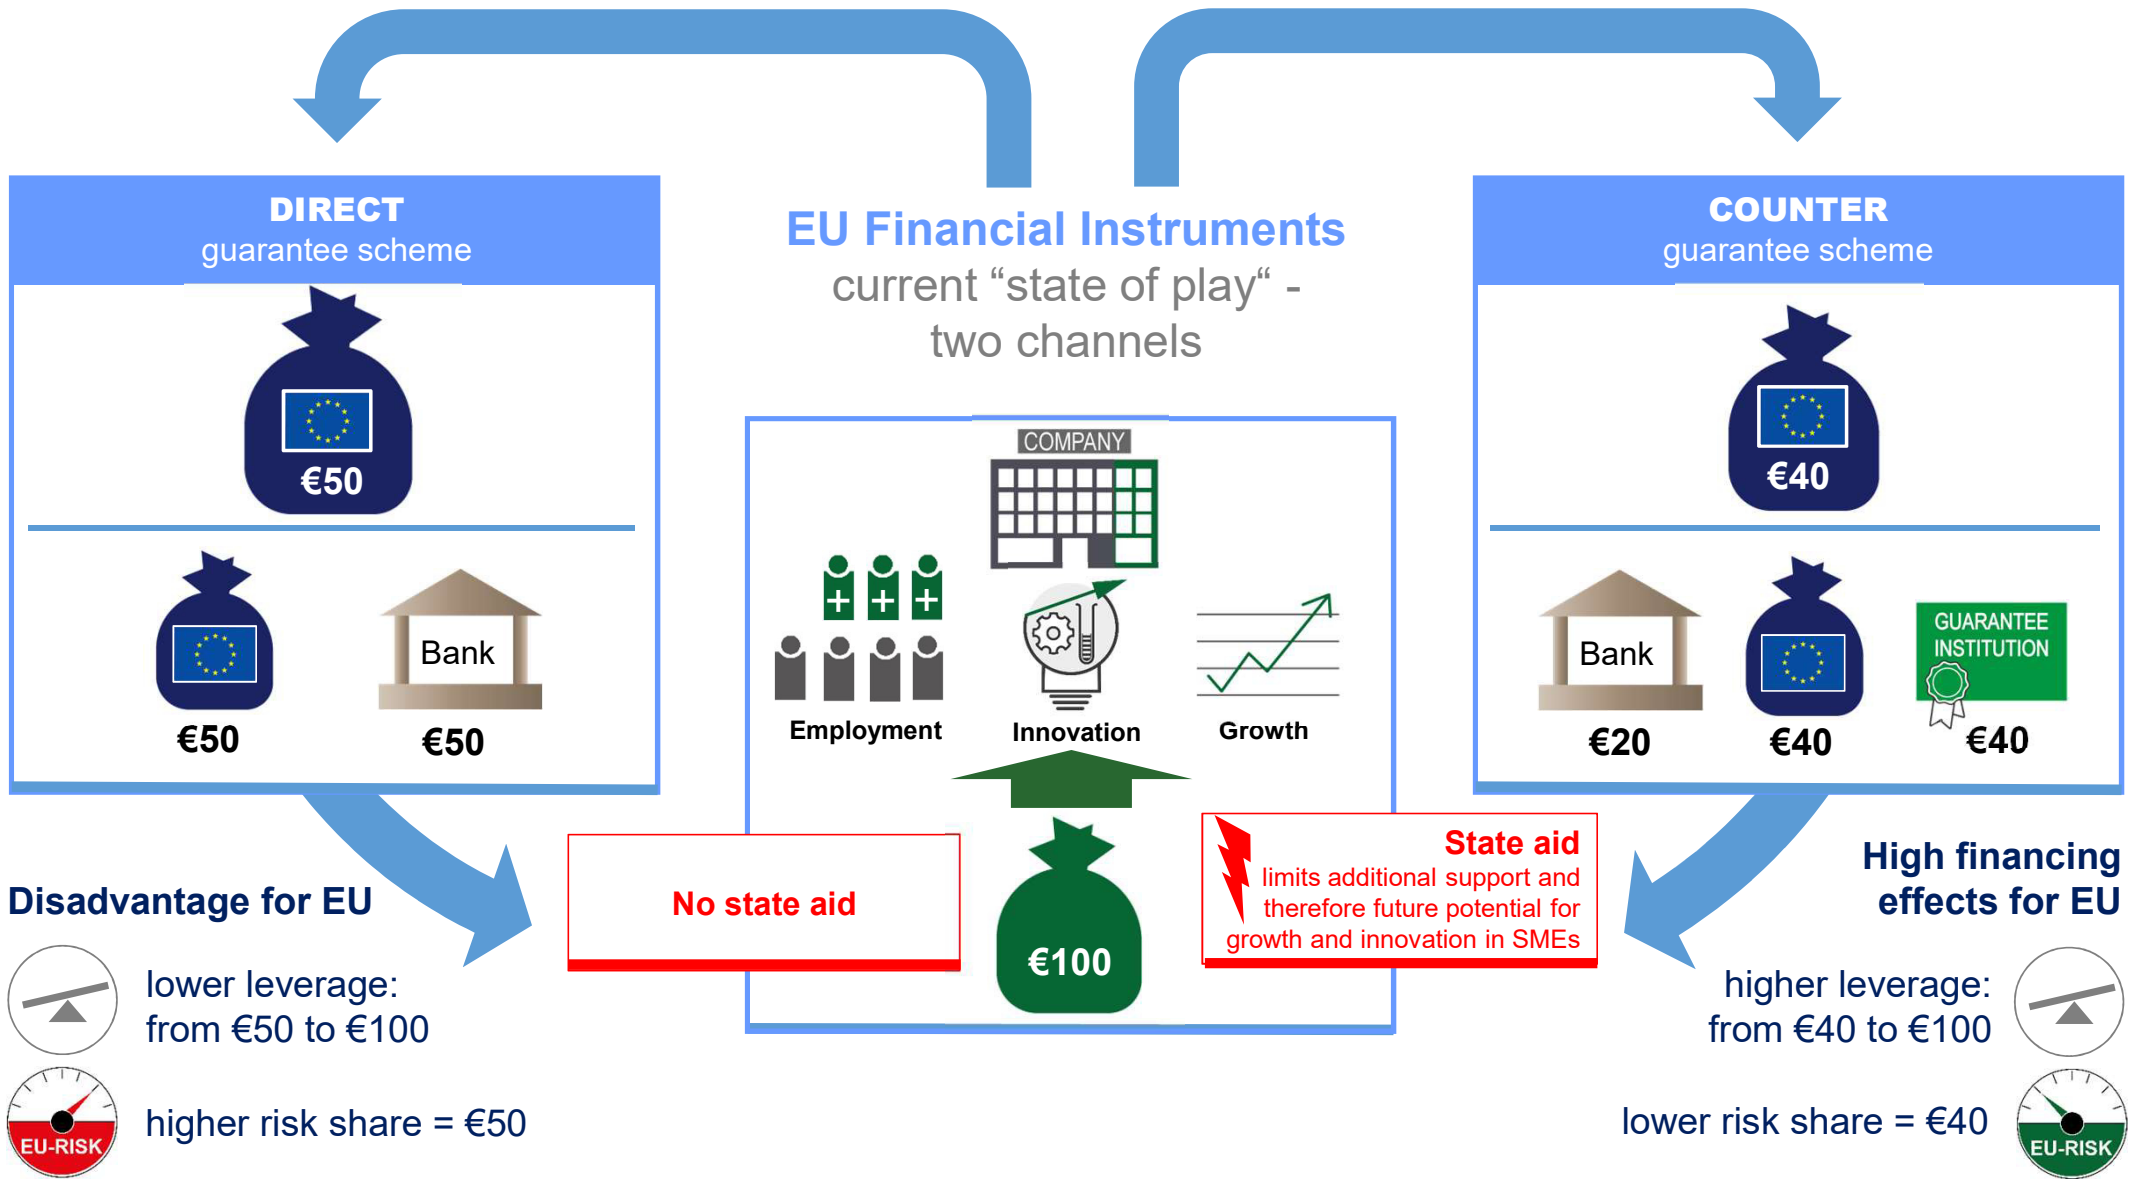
DIRECT
guarantee scheme

€50

€50

Bank

€50

EU Financial Instruments
current “state of play“ -
two channels

COMPANY

Employment

Innovation

Growth

COUNTER
guarantee scheme

€40

Bank

€20

€40

GUARANTEE INSTITUTION

€40

Disadvantage for EU

lower leverage:
from €50 to €100

EU-RISK

higher risk share = €50

No state aid

€100

State aid
limits additional support and therefore future potential for growth and innovation in SMEs

High financing effects for EU

higher leverage:
from €40 to €100

lower risk share = €40

EU-RISK